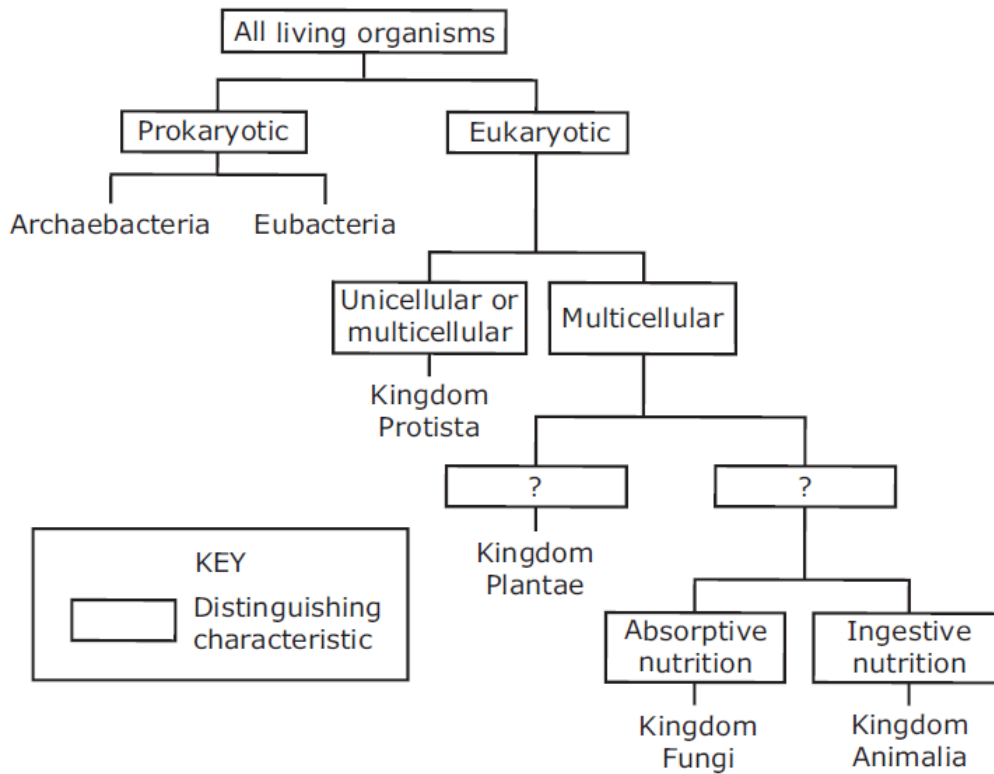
All living organisms

Prokaryotic

Eukaryotic

Archaebacteria

Eubacteria

Unicellular or multicellular

Multicellular

Kingdom Protista

?

?

Kingdom Plantae

KEY

Distinguishing characteristic

Absorptive nutrition

Ingestive nutrition

Kingdom Fungi

Kingdom Animalia